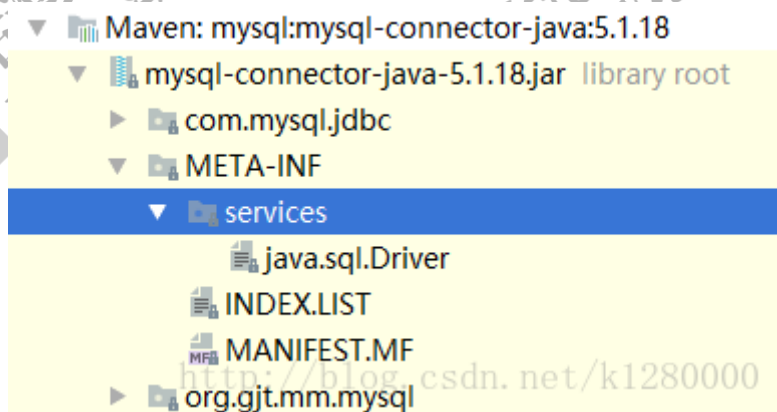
Maven: mysql:mysql-connector-java:5.1.18
mysql-connector-java-5.1.18.jar library root
com.mysql.jdbc
META-INF
services
java.sql.Driver
INDEX.LIST
MANIFEST.MF
org.gjt.mm.mysql
http://blog.csdn.net/k1280000